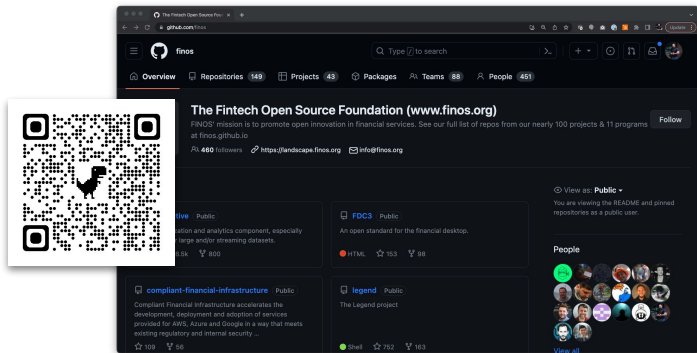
The Fintech Open Source Foun ×

github.com/finos

Update

finos

Type / to search

Overview Repositories 149 Projects 43 Packages Teams 88 People 451

The Fintech Open Source Foundation (www.finos.org)

FINOS' mission is to promote open innovation in financial services. See our full list of repos from our nearly 100 projects & 11 programs at finos.github.io

460 followers https://landscape.finos.org info@finos.org

Follow

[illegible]tive Public

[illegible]ation and analytics component, especially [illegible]r large and/or streaming datasets.

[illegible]5.5k 800

FDC3 Public

An open standard for the financial desktop.

HTML 153 98

View as: Public

You are viewing the README and pinned repositories as a public user.

People

compliant-financial-infrastructure Public

Compliant Financial Infrastructure accelerates the development, deployment and adoption of services provided for AWS, Azure and Google in a way that meets existing regulatory and internal security ...

109 56

legend Public

The Legend project

Shell 752 163

View all